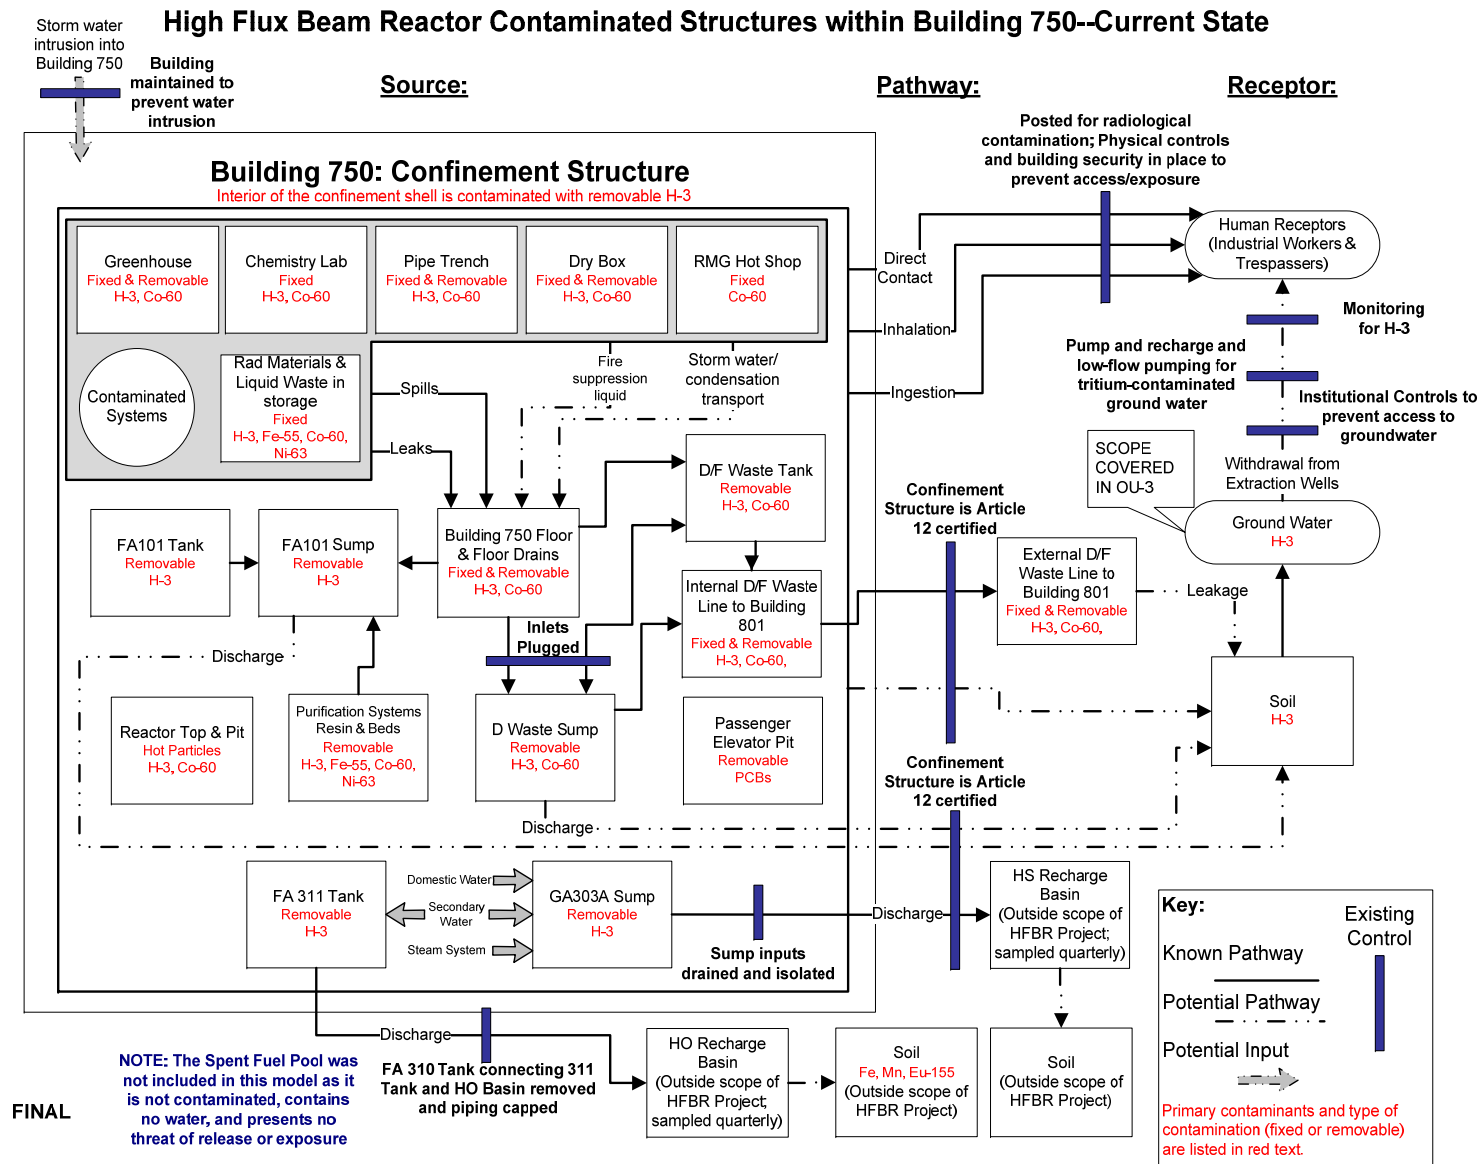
High Flux Beam Reactor Contaminated Structures within Building 750--Current State

Storm water intrusion into Building 750

Building maintained to prevent water intrusion

Source:

Pathway:

Receptor:

Building 750: Confinement Structure
Interior of the confinement shell is contaminated with removable H-3

Greenhouse
Fixed & Removable
H-3, Co-60

Chemistry Lab
Fixed
H-3, Co-60

Pipe Trench
Fixed & Removable
H-3, Co-60

Dry Box
Fixed & Removable
H-3, Co-60

RMG Hot Shop
Fixed
Co-60

Contaminated Systems

Rad Materials & Liquid Waste in storage
Fixed
H-3, Fe-55, Co-60, Ni-63

Spills

Leaks

Fire suppression liquid

Storm water/ condensation transport

D/F Waste Tank
Removable
H-3, Co-60

FA101 Tank
Removable
H-3

FA101 Sump
Removable
H-3

Building 750 Floor & Floor Drains
Fixed & Removable
H-3, Co-60

Internal D/F Waste Line to Building 801
Fixed & Removable
H-3, Co-60,

Inlets Plugged

Discharge

Reactor Top & Pit
Hot Particles
H-3, Co-60

Purification Systems Resin & Beds
Removable
H-3, Fe-55, Co-60, Ni-63

D Waste Sump
Removable
H-3, Co-60

Passenger Elevator Pit
Removable
PCBs

Discharge

FA 311 Tank
Removable
H-3

Domestic Water

Secondary Water

Steam System

GA303A Sump
Removable
H-3

Sump inputs drained and isolated

Discharge

Discharge

FA 310 Tank connecting 311 Tank and HO Basin removed and piping capped

HO Recharge Basin
(Outside scope of HFBR Project; sampled quarterly)

Soil
Fe, Mn, Eu-155
(Outside scope of HFBR Project)

Soil
(Outside scope of HFBR Project)

HS Recharge Basin
(Outside scope of HFBR Project; sampled quarterly)

Confinement Structure is Article 12 certified

Confinement Structure is Article 12 certified

Direct Contact

Inhalation

Ingestion

Posted for radiological contamination; Physical controls and building security in place to prevent access/exposure

Human Receptors
(Industrial Workers & Trespassers)

Monitoring for H-3

Pump and recharge and low-flow pumping for tritium-contaminated ground water

Institutional Controls to prevent access to groundwater

SCOPE COVERED IN OU-3

Withdrawal from Extraction Wells

Ground Water
H-3

External D/F Waste Line to Building 801
Fixed & Removable
H-3, Co-60,

Leakage

Soil
H-3

NOTE: The Spent Fuel Pool was not included in this model as it is not contaminated, contains no water, and presents no threat of release or exposure

FINAL

Key:
Existing Control
Known Pathway
Potential Pathway
Potential Input
Primary contaminants and type of contamination (fixed or removable) are listed in red text.